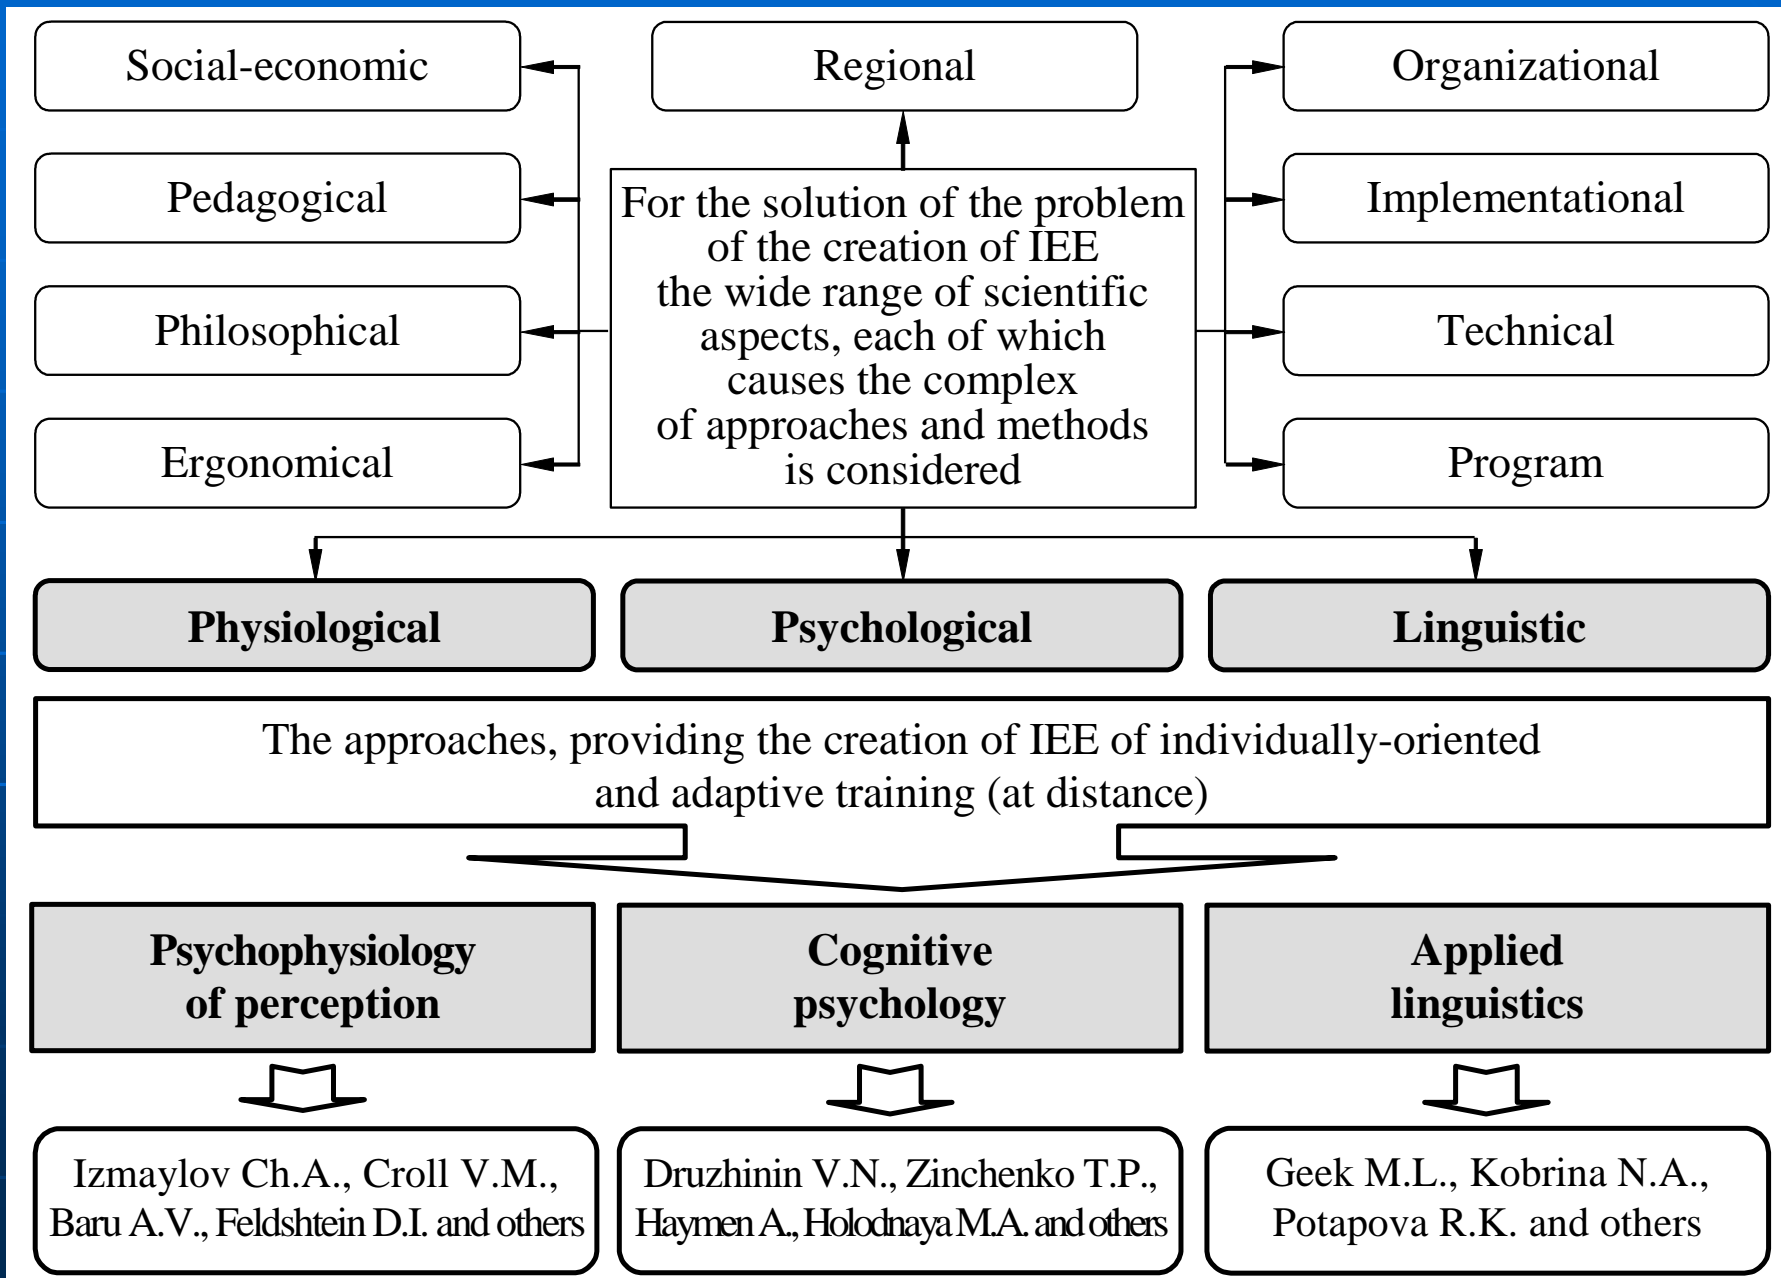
Social-economic

Pedagogical

Philosophical

Ergonomical

Regional

For the solution of the problem of the creation of IEE the wide range of scientific aspects, each of which causes the complex of approaches and methods is considered

Organizational

Implementational

Technical

Program

Physiological

Psychological

Linguistic

The approaches, providing the creation of IEE of individually-oriented and adaptive training (at distance)

Psychophysiology of perception

Cognitive psychology

Applied linguistics

Izmaylov Ch.A., Croll V.M., Baru A.V., Feldshtein D.I. and others

Druzhinin V.N., Zinchenko T.P., Haymen A., Holodnaya M.A. and others

Geek M.L., Kobrina N.A., Potapova R.K. and others